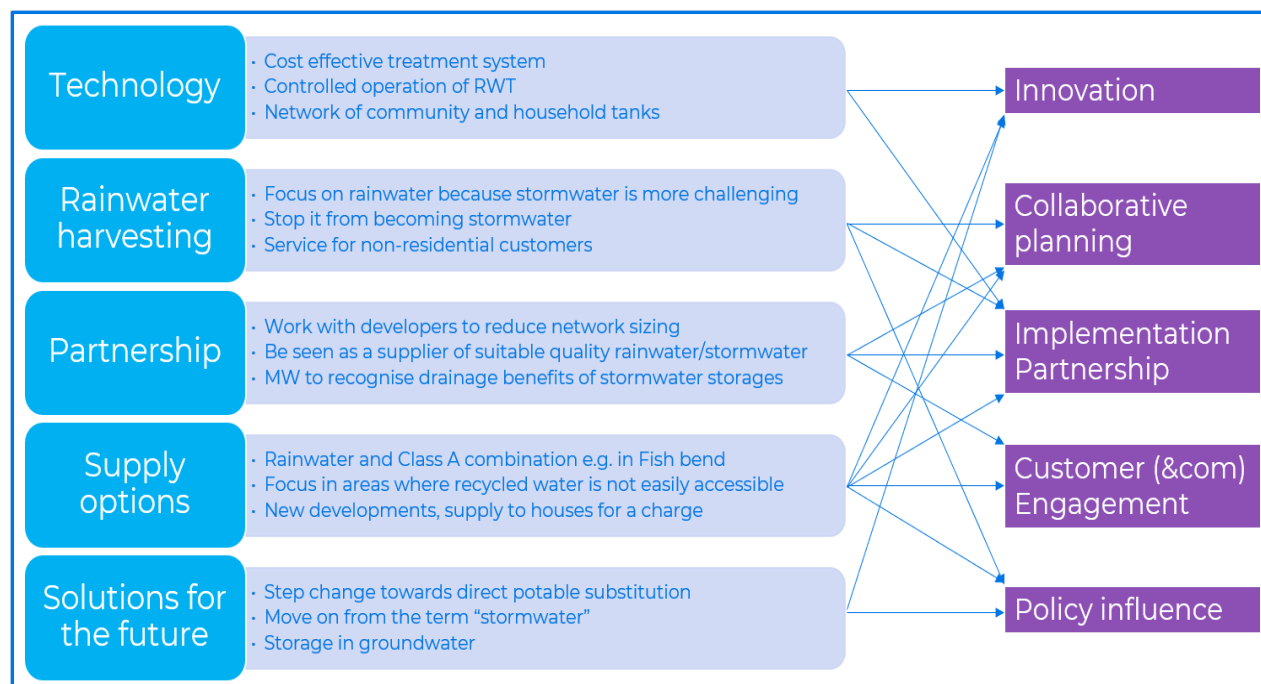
Technology

- Cost effective treatment system
- Controlled operation of RWT
- Network of community and household tanks

Rainwater harvesting

- Focus on rainwater because stormwater is more challenging
- Stop it from becoming stormwater
- Service for non-residential customers

Partnership

- Work with developers to reduce network sizing
- Be seen as a supplier of suitable quality rainwater/stormwater
- MW to recognise drainage benefits of stormwater storages

Supply options

- Rainwater and Class A combination e.g. in Fish bend
- Focus in areas where recycled water is not easily accessible
- New developments, supply to houses for a charge

Solutions for the future

- Step change towards direct potable substitution
- Move on from the term "stormwater"
- Storage in groundwater

Innovation

Collaborative planning

Implementation Partnership

Customer (&com) Engagement

Policy influence